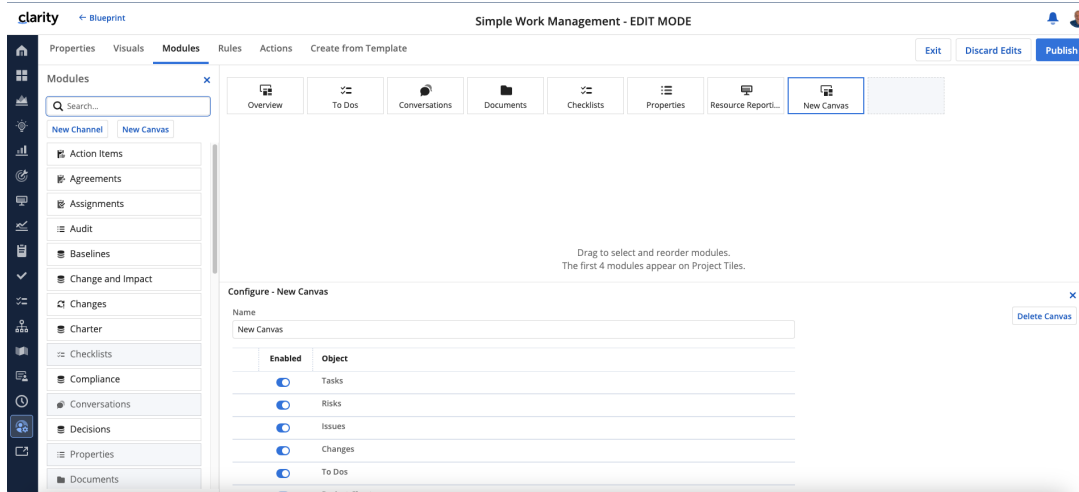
clarity ← Blueprint

Simple Work Management - EDIT MODE

Properties Visuals Modules Rules Actions Create from Template

Exit Discard Edits Publish

Modules ×

Search...

New Channel New Canvas

Action Items
Agreements
Assignments
Audit
Baselines
Change and Impact
Changes
Charter
Checklists
Compliance
Conversations
Decisions
Properties
Documents

Overview To Dos Conversations Documents Checklists Properties Resource Reporti... New Canvas

Drag to select and reorder modules.
The first 4 modules appear on Project Tiles.

Configure - New Canvas ×

Name

New Canvas

Delete Canvas

| Enabled | Object |
|---|---|
| | Tasks |
| | Risks |
| | Issues |
| | Changes |
| | To Dos |